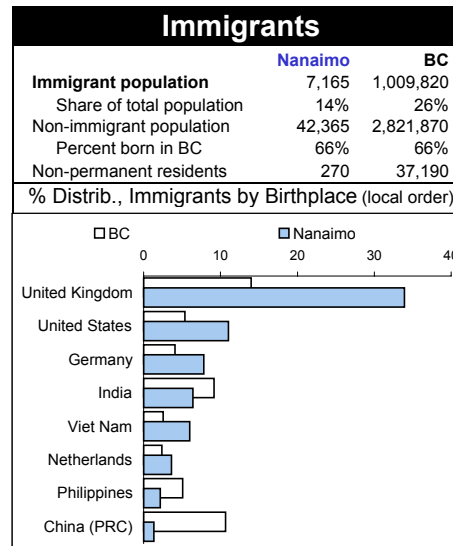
Immigrants

| | Nanaimo | BC |
|---|---|---|
| Immigrant population | 7,165 | 1,009,820 |
| Share of total population | 14% | 26% |
| Non-immigrant population | 42,365 | 2,821,870 |
| Percent born in BC | 66% | 66% |
| Non-permanent residents | 270 | 37,190 |

% Distrib., Immigrants by Birthplace (local order)

BC
Nanaimo

0
10
20
30
40

United Kingdom
United States
Germany
India
Viet Nam
Netherlands
Philippines
China (PRC)